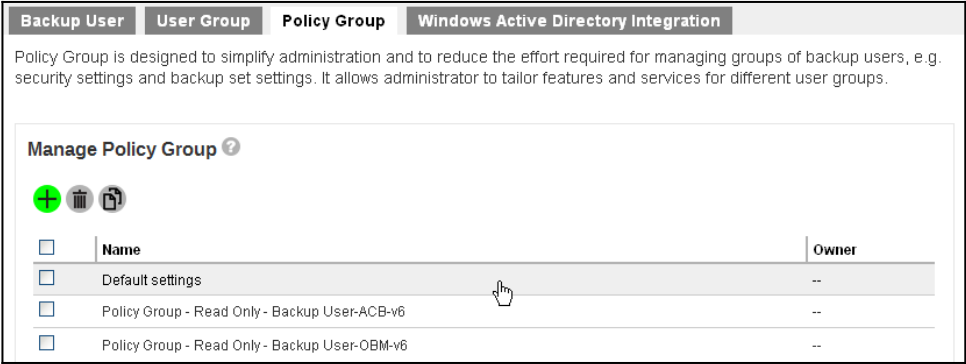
Backup User | User Group | Policy Group | Windows Active Directory Integration

Policy Group is designed to simplify administration and to reduce the effort required for managing groups of backup users, e.g. security settings and backup set settings. It allows administrator to tailor features and services for different user groups.

Manage Policy Group

| | Name | Owner |
|---|---|---|
| ☐ | Default settings | -- |
| ☐ | Policy Group - Read Only - Backup User-ACB-v6 | -- |
| ☐ | Policy Group - Read Only - Backup User-OBM-v6 | -- |